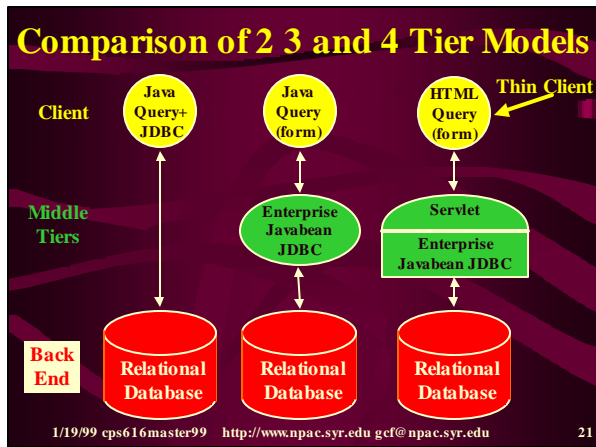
Comparison of 2 3 and 4 Tier Models

Client

Java Query+ JDBC

Java Query (form)

HTML Query (form)

Thin Client

Middle Tiers

Enterprise Javabean JDBC

Servlet

Enterprise Javabean JDBC

Back End

Relational Database

Relational Database

Relational Database

1/19/99 cps616master99 http://www.npac.syr.edu gcf@npac.syr.edu 21